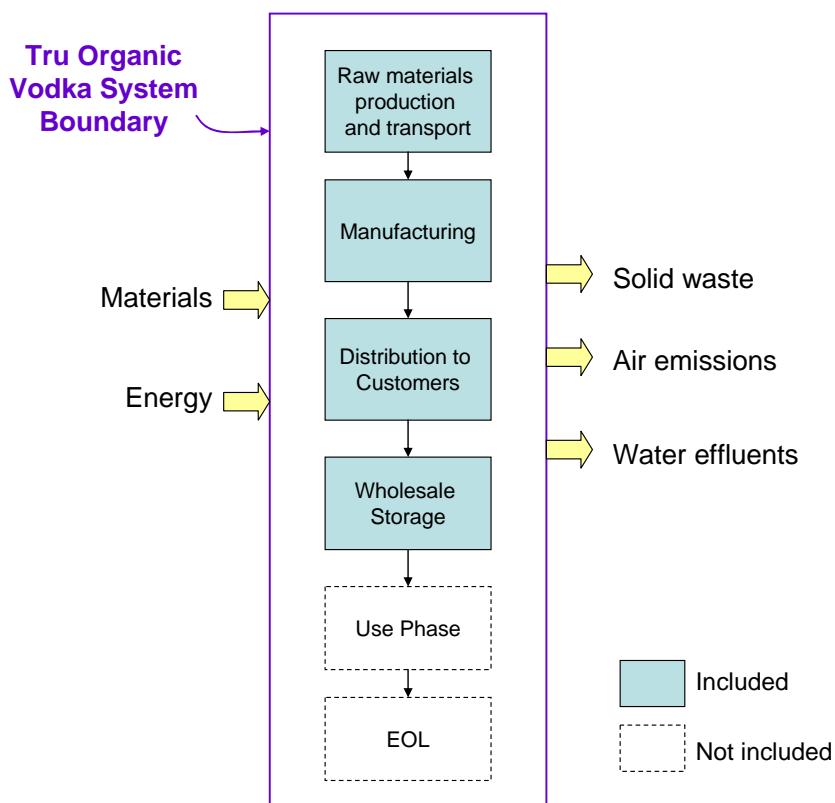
Tru Organic Vodka System Boundary

Raw materials production and transport

Manufacturing

Distribution to Customers

Wholesale Storage

Use Phase

EOL

Materials

Energy

Solid waste

Air emissions

Water effluents

Included

Not included